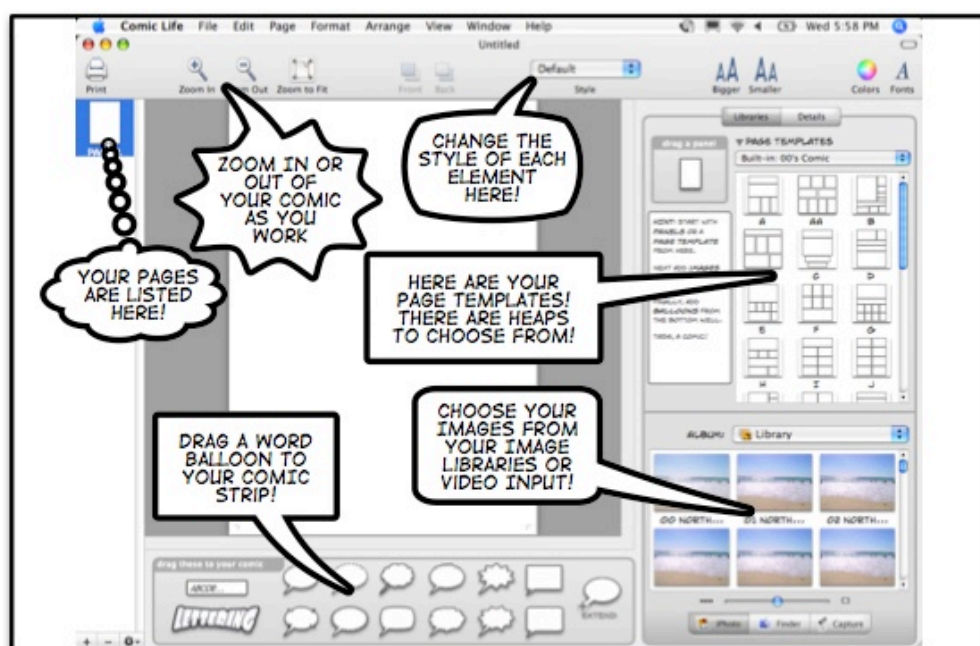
Comic Life File Edit Page Format Arrange View Window Help

Wed 5:58 PM

Untitled

Print

Zoom In

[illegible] Out

Zoom to Fit

Front

Back

Default

Style

AA AA

Bigger Smaller

Colors

Fonts

Libraries

Details

drag a panel

▼ PAGE TEMPLATES

Built-in: 00's Comic

HINT: START WITH PANELS OR A PAGE TEMPLATE FROM HERE.

NEXT ADD IMAGES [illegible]

FINALLY, ADD BALLOONS FROM THE BOTTOM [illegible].

TADA, A COMIC!

A AA B

C D

E F G

H I J

ZOOM IN OR OUT OF YOUR COMIC AS YOU WORK

CHANGE THE STYLE OF EACH ELEMENT HERE!

YOUR PAGES ARE LISTED HERE!

HERE ARE YOUR PAGE TEMPLATES! THERE ARE HEAPS TO CHOOSE FROM!

CHOOSE YOUR IMAGES FROM YOUR IMAGE LIBRARIES OR VIDEO INPUT!

DRAG A WORD BALLOON TO YOUR COMIC STRIP!

ALBUM: Library

00 NORTH... 01 NORTH... 02 NORTH...

drag these to your comic

ABCDE...

LETTERING

EXTEND

iPhoto

Finder

Capture

+ - ⚙